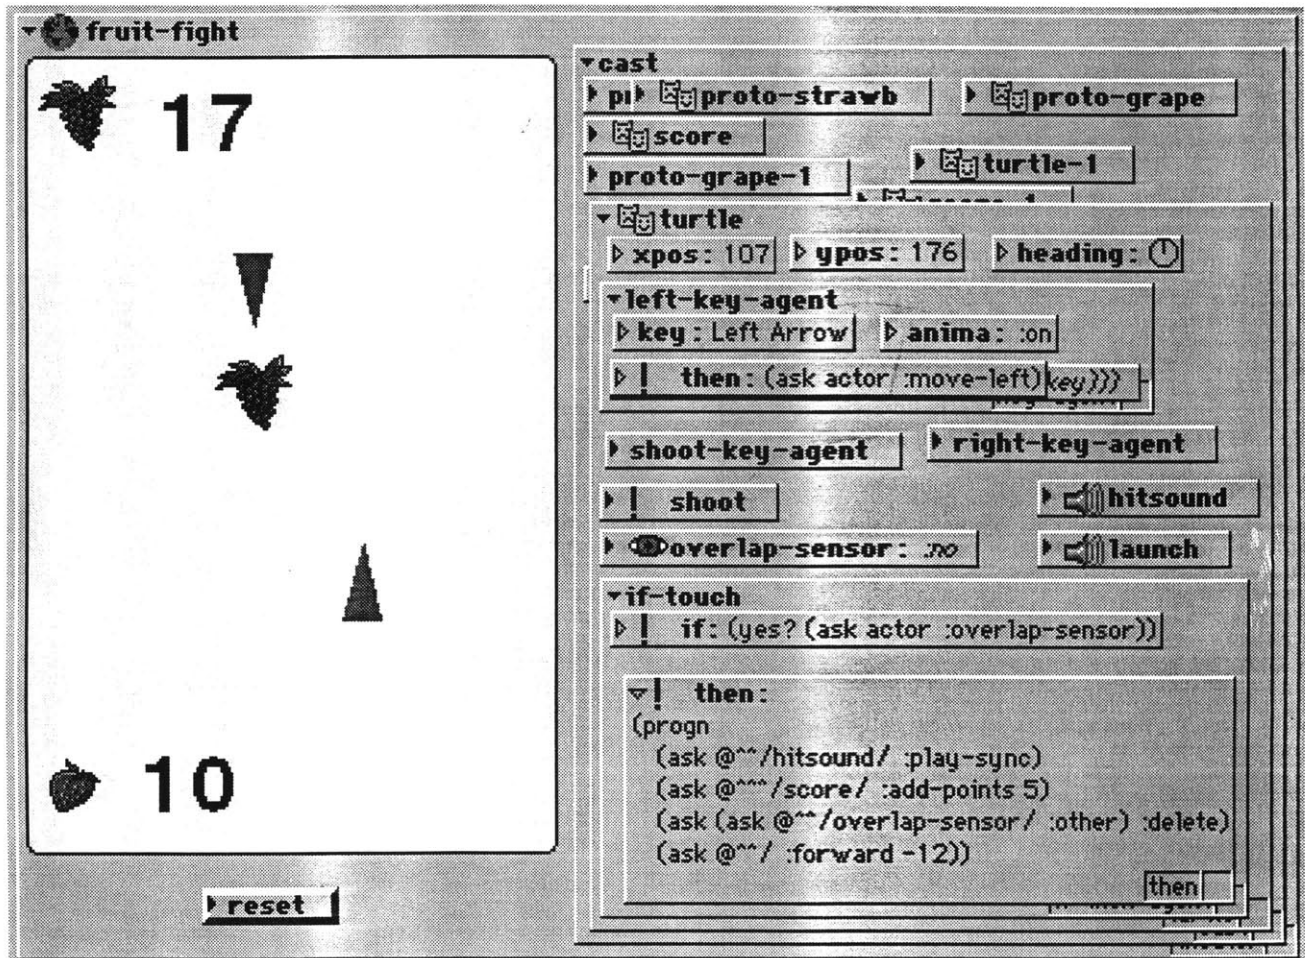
fruit-fight

17

10

reset

cast
pı proto-strawb
proto-grape
score
turtle-1
proto-grape-1
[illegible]
turtle
xpos: 107
ypos: 176
heading:
left-key-agent
key: Left Arrow
anima: :on
then: (ask actor :move-left)
key)))
shoot-key-agent
right-key-agent
shoot
hitsound
overlap-sensor: :no
launch
if-touch
if: (yes? (ask actor :overlap-sensor))
then:
(progn
(ask @^^/hitsound/ :play-sync)
(ask @^^^/score/ :add-points 5)
(ask (ask @^^/overlap-sensor/ :other) :delete)
(ask @^^/ :forward -12))
then